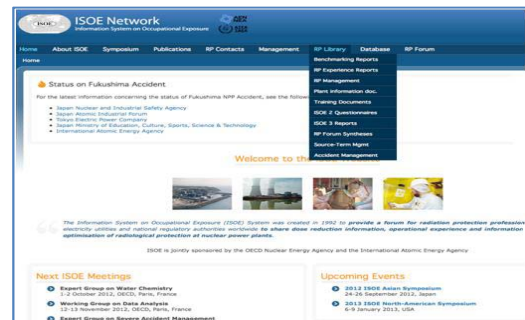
ISOE Network
Information System on Occupational Exposure

Home About ISOE Symposium Publications RP Contacts Management RP Library Database RP Forum

Home

Benchmarking Reports
RP Experience Reports
RP Management
Plant information doc.
Training Documents
ISOE 2 Questionnaires
ISOE 3 Reports
RP Forum Syntheses
Source-Term Mgmt
Accident Management

Status on Fukushima Accident

For the latest information concerning the status of Fukushima NPP Accident, see the follow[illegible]

• Japan Nuclear and Industrial Safety Agency
• Japan Atomic Industrial Forum
• Tokyo Electric Power Company
• Japan Ministry of Education, Culture, Sports, Science & Technology
• International Atomic Energy Agency

Welcome to th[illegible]

The Information System on Occupational Exposure (ISOE) System was created in 1992 to provide a forum for radiation protection profession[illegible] electricity utilities and national regulatory authorities worldwide to share dose reduction information, operational experience and information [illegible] optimisation of radiological protection at nuclear power plants.

ISOE is jointly sponsored by the OECD Nuclear Energy Agency and the International Atomic Energy Agency

Next ISOE Meetings

Expert Group on Water Chemistry
1-2 October 2012, OECD, Paris, France

Working Group on Data Analysis
12-13 November 2012, OECD, Paris, France

Expert Group on Severe Accident Management

Upcoming Events

2012 ISOE Asian Symposium
24-26 September 2012, Japan

2013 ISOE North-American Symposium
6-9 January 2013, USA